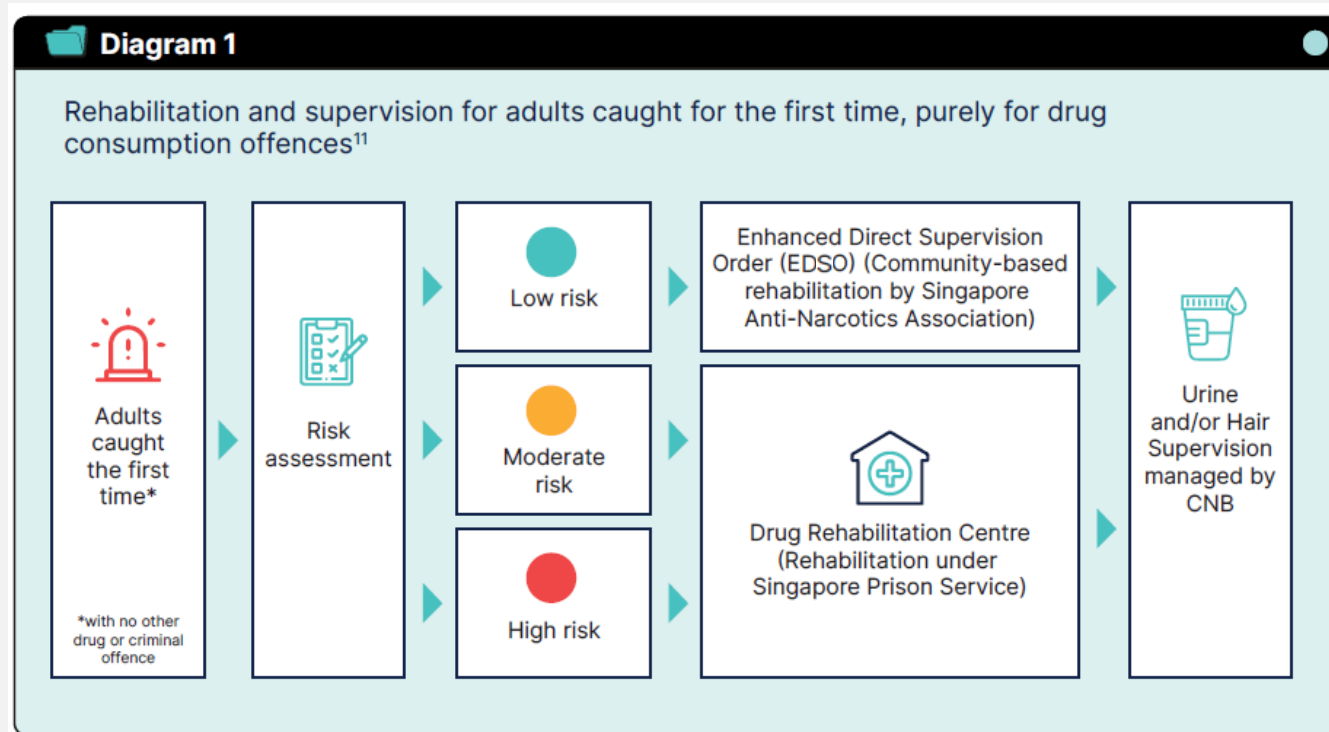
Diagram 1

Rehabilitation and supervision for adults caught for the first time, purely for drug consumption offences$^{11}$

Adults caught the first time*

*with no other drug or criminal offence

Risk assessment

Low risk

Moderate risk

High risk

Enhanced Direct Supervision Order (EDSO) (Community-based rehabilitation by Singapore Anti-Narcotics Association)

Drug Rehabilitation Centre (Rehabilitation under Singapore Prison Service)

Urine and/or Hair Supervision managed by CNB